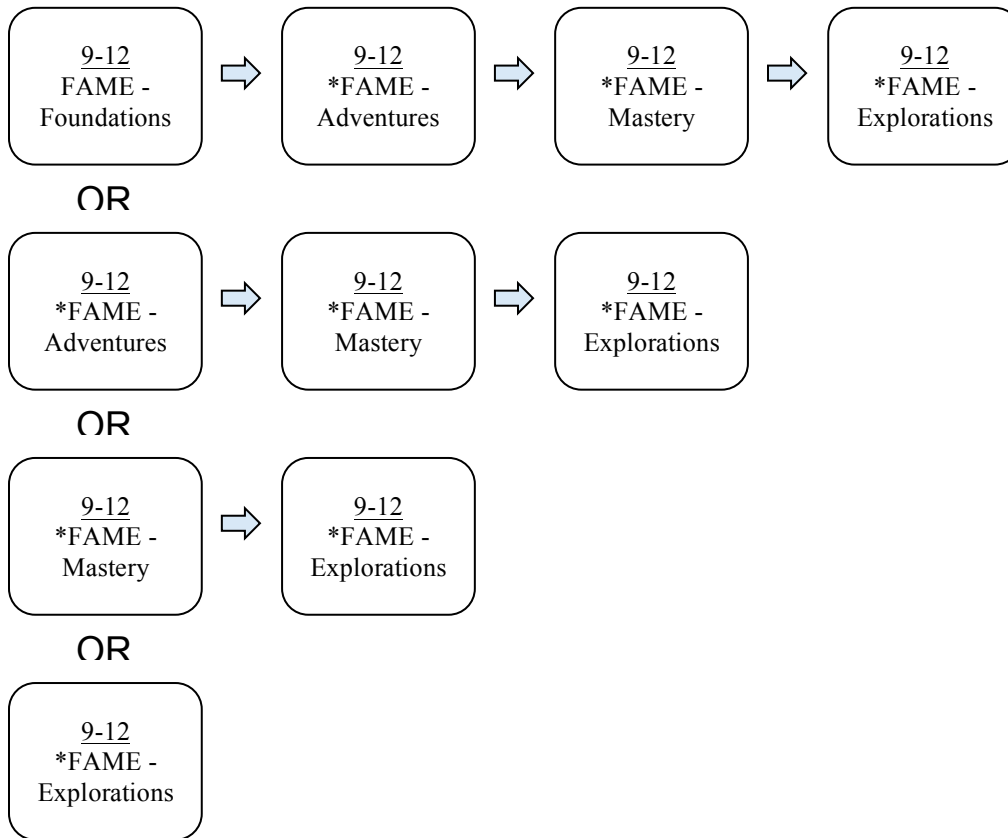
9-12
FAME - Foundations

9-12
*FAME - Adventures

9-12
*FAME - Mastery

9-12
*FAME - Explorations

OR

9-12
*FAME - Adventures

9-12
*FAME - Mastery

9-12
*FAME - Explorations

OR

9-12
*FAME - Mastery

9-12
*FAME - Explorations

OR

9-12
*FAME - Explorations